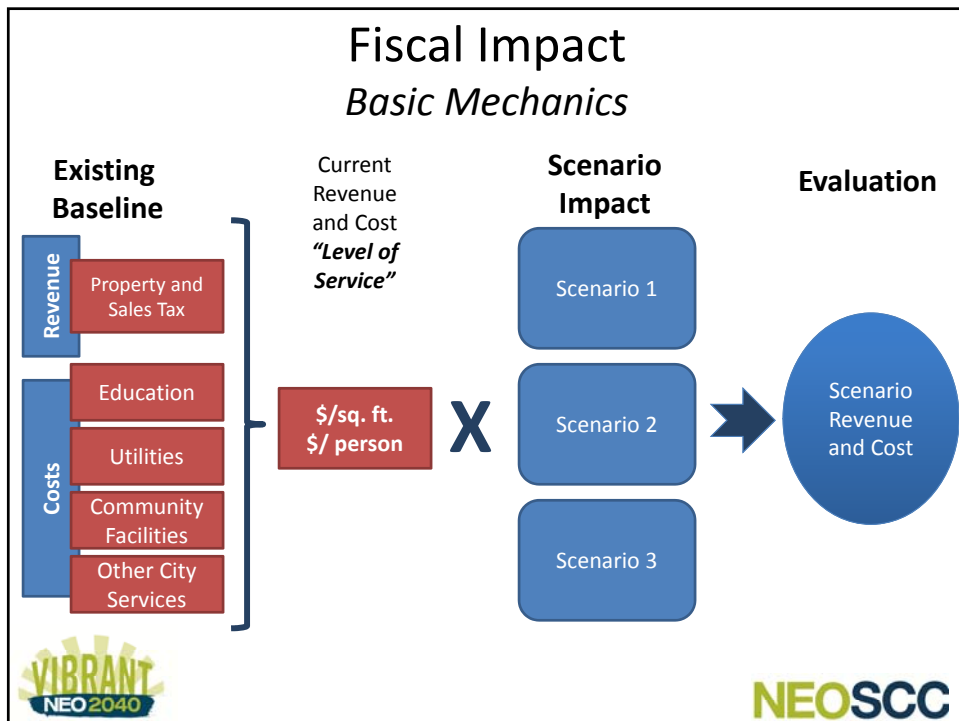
Fiscal Impact
*Basic Mechanics*

**Existing Baseline**

Revenue

Property and Sales Tax

Costs

Education

Utilities

Community Facilities

Other City Services

Current Revenue and Cost ***"Level of Service"***

**$/sq. ft.**
**$/ person**

**X**

**Scenario Impact**

Scenario 1

Scenario 2

Scenario 3

**Evaluation**

Scenario Revenue and Cost

VIBRANT NEO 2040

NEOSCC